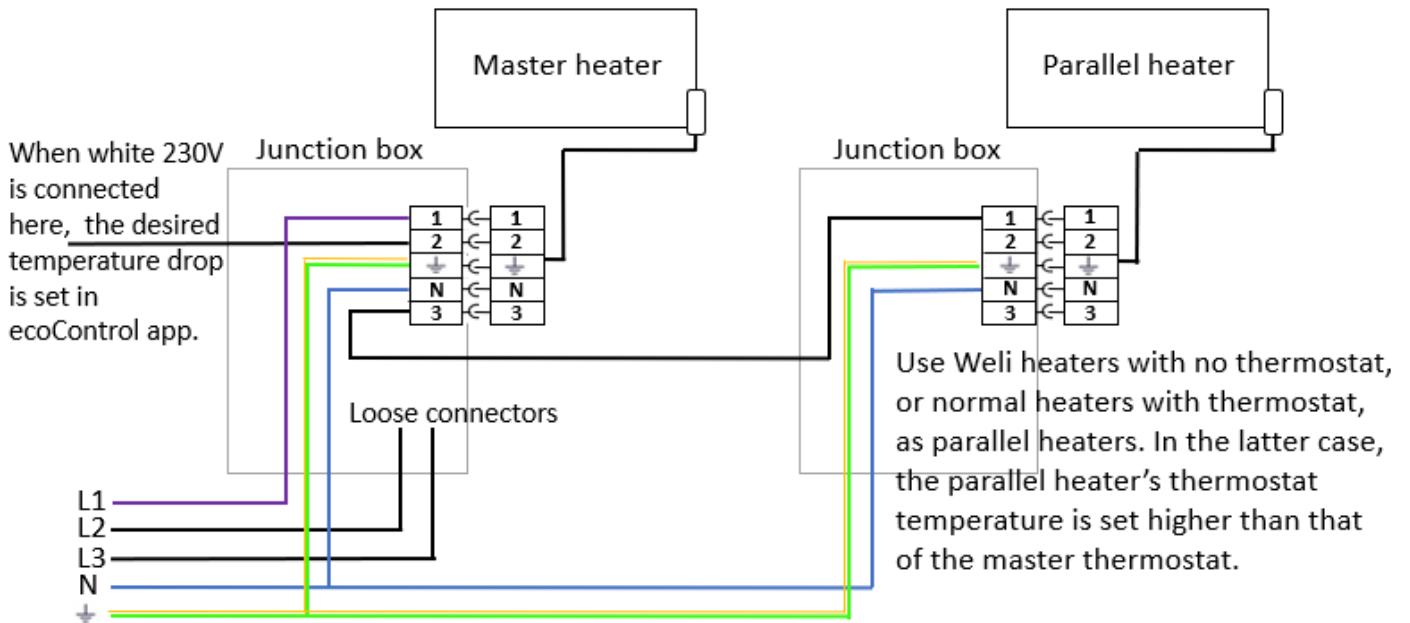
Master heater

Parallel heater

When white 230V is connected here, the desired temperature drop is set in ecoControl app.

Junction box

1
2
⏚
N
3

1
2
⏚
N
3

Junction box

1
2
⏚
N
3

1
2
⏚
N
3

Use Weli heaters with no thermostat, or normal heaters with thermostat, as parallel heaters. In the latter case, the parallel heater's thermostat temperature is set higher than that of the master thermostat.

Loose connectors

L1
L2
L3
N
⏚